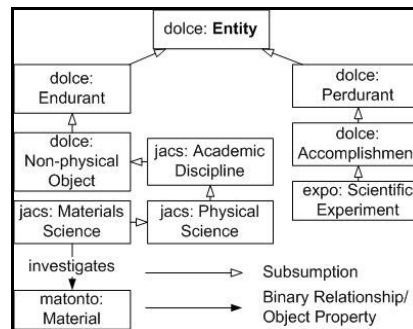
dolce: Entity

dolce: Endurant

dolce: Perdurant

dolce: Accomplishmen

dolce: Non-physical Object

jacs: Academic Discipline

expo: Scientific Experiment

jacs: Materials Science

jacs: Physical Science

investigates

Subsumption

matonto: Material

Binary Relationship/ Object Property